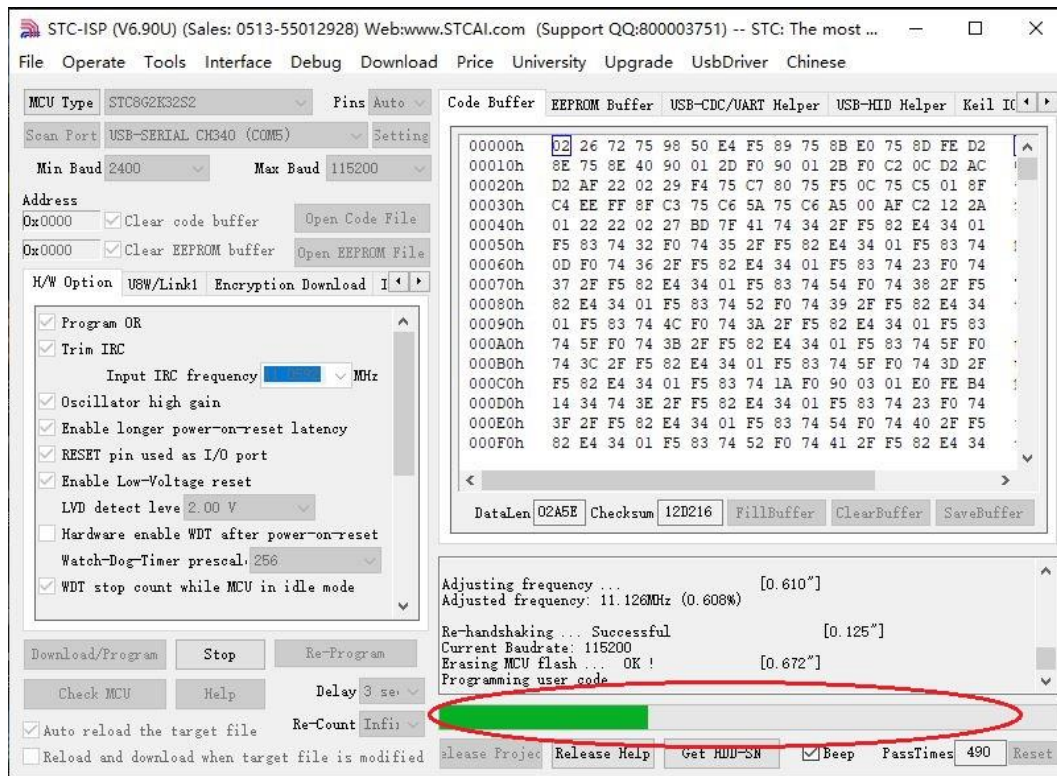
STC-ISP (V6.90U) (Sales: 0513-55012928) Web:www.STCAI.com (Support QQ:800003751) -- STC: The most ...

File Operate Tools Interface Debug Download Price University Upgrade UsbDriver Chinese

MCU Type STC8G2K32S2 Pins Auto
Scan Port USB-SERIAL CH340 (COM5) Setting
Min Baud 2400 Max Baud 115200
Address
0x0000 Clear code buffer Open Code File
0x0000 Clear EEPROM buffer Open EEPROM File

H/W Option U8W/Link1 Encryption Download I

Program OR
Trim IRC
Input IRC frequency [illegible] MHz
Oscillator high gain
Enable longer power-on-reset latency
RESET pin used as I/O port
Enable Low-Voltage reset
LVD detect leve 2.00 V
Hardware enable WDT after power-on-reset
Watch-Dog-Timer prescal 256
WDT stop count while MCU in idle mode

Download/Program Stop Re-Program
Check MCU Help Delay 3 se
Auto reload the target file Re-Count Infi
Reload and download when target file is modified

Code Buffer EEPROM Buffer USB-CDC/UART Helper USB-HID Helper Keil IC

| | |
|---|---|
| 00000h | 02 26 72 75 98 50 E4 F5 89 75 8B E0 75 8D FE D2 |
| 00010h | 8E 75 8E 40 90 01 2D F0 90 01 2B F0 C2 0C D2 AC |
| 00020h | D2 AF 22 02 29 F4 75 C7 80 75 F5 0C 75 C5 01 8F |
| 00030h | C4 EE FF 8F C3 75 C6 5A 75 C6 A5 00 AF C2 12 2A |
| 00040h | 01 22 22 02 27 BD 7F 41 74 34 2F F5 82 E4 34 01 |
| 00050h | F5 83 74 32 F0 74 35 2F F5 82 E4 34 01 F5 83 74 |
| 00060h | 0D F0 74 36 2F F5 82 E4 34 01 F5 83 74 23 F0 74 |
| 00070h | 37 2F F5 82 E4 34 01 F5 83 74 54 F0 74 38 2F F5 |
| 00080h | 82 E4 34 01 F5 83 74 52 F0 74 39 2F F5 82 E4 34 |
| 00090h | 01 F5 83 74 4C F0 74 3A 2F F5 82 E4 34 01 F5 83 |
| 000A0h | 74 5F F0 74 3B 2F F5 82 E4 34 01 F5 83 74 5F F0 |
| 000B0h | 74 3C 2F F5 82 E4 34 01 F5 83 74 5F F0 74 3D 2F |
| 000C0h | F5 82 E4 34 01 F5 83 74 1A F0 90 03 01 E0 FE B4 |
| 000D0h | 14 34 74 3E 2F F5 82 E4 34 01 F5 83 74 23 F0 74 |
| 000E0h | 3F 2F F5 82 E4 34 01 F5 83 74 54 F0 74 40 2F F5 |
| 000F0h | 82 E4 34 01 F5 83 74 52 F0 74 41 2F F5 82 E4 34 |

DataLen 02A5E Checksum 12D216 FillBuffer ClearBuffer SaveBuffer

Adjusting frequency ... [0.610"]
Adjusted frequency: 11.126MHz (0.608%)

Re-handshaking ... Successful [0.125"]
Current Baudrate: 115200
Erasing MCU flash ... OK ! [0.672"]
Programming user code

elease Projec Release Help Get HDD-SN Beep PassTimes 490 Reset